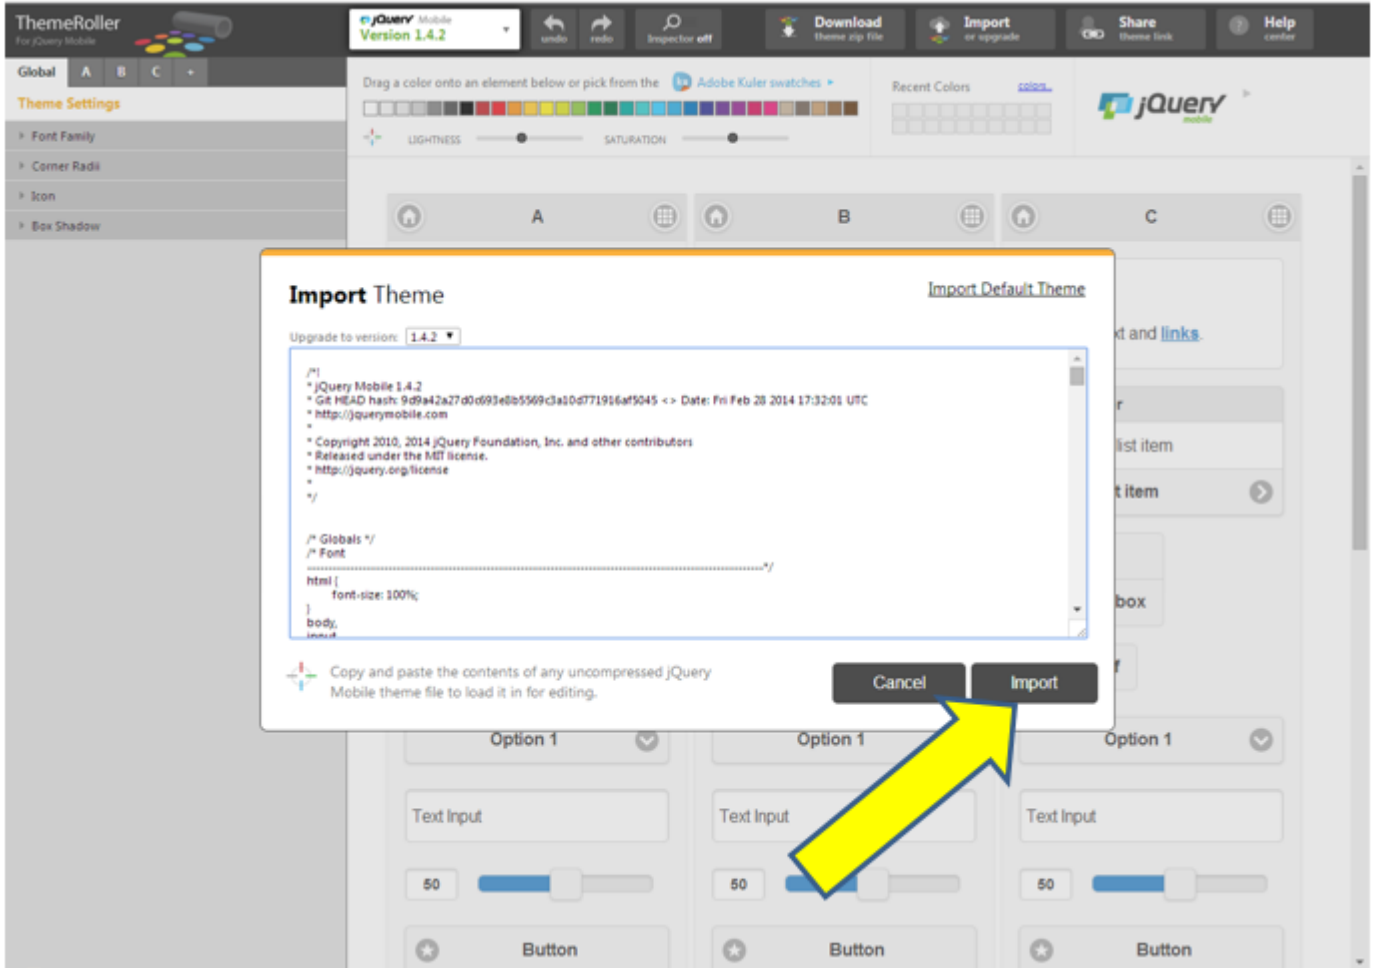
ThemeRoller
For jQuery Mobile

jQuery Mobile
Version 1.4.2

undo
redo
Inspector off
Download
theme zip file
Import
or upgrade
Share
theme link
Help
center

Global A B C +
Theme Settings
Font Family
Corner Radii
Icon
Box Shadow

Drag a color onto an element below or pick from the Adobe Kuler swatches
LIGHTNESS
SATURATION
Recent Colors
colors

jQuery mobile

A
B
C

Import Theme
Import Default Theme

Upgrade to version: 1.4.2

/*!
* jQuery Mobile 1.4.2
* Git HEAD hash: 9d9a42a27d0c693e8b5569c3a10d771916af5045 <> Date: Fri Feb 28 2014 17:32:01 UTC
* http://jquerymobile.com
*
* Copyright 2010, 2014 jQuery Foundation, Inc. and other contributors
* Released under the MIT license.
* http://jquery.org/license
*
*/

/* Globals */
/* Font
-----------------------------------------------------------------------------------------------------------*/
html {
font-size: 100%;
}
body,
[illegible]

Copy and paste the contents of any uncompressed jQuery Mobile theme file to load it in for editing.

Cancel
Import

t and links.
r
list item
t item
box
r

Option 1
Option 1
Option 1
Text Input
Text Input
Text Input
50
50
50
Button
Button
Button